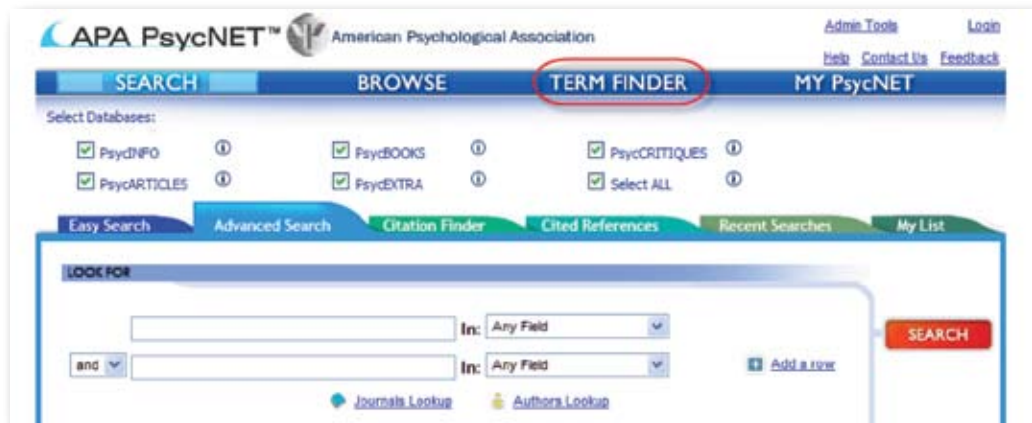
APA PsycNET™ American Psychological Association

Admin Tools Login
Help Contact Us Feedback

SEARCH BROWSE TERM FINDER MY PsycNET

Select Databases:

PsycINFO ⓘ PsycBOOKS ⓘ PsycCRITIQUES ⓘ
PsycARTICLES ⓘ PsycEXTRA ⓘ Select ALL ⓘ

Easy Search Advanced Search Citation Finder Cited References Recent Searches My List

LOOK FOR

In: Any Field

and In: Any Field

Add a row

SEARCH

Journals Lookup Authors Lookup